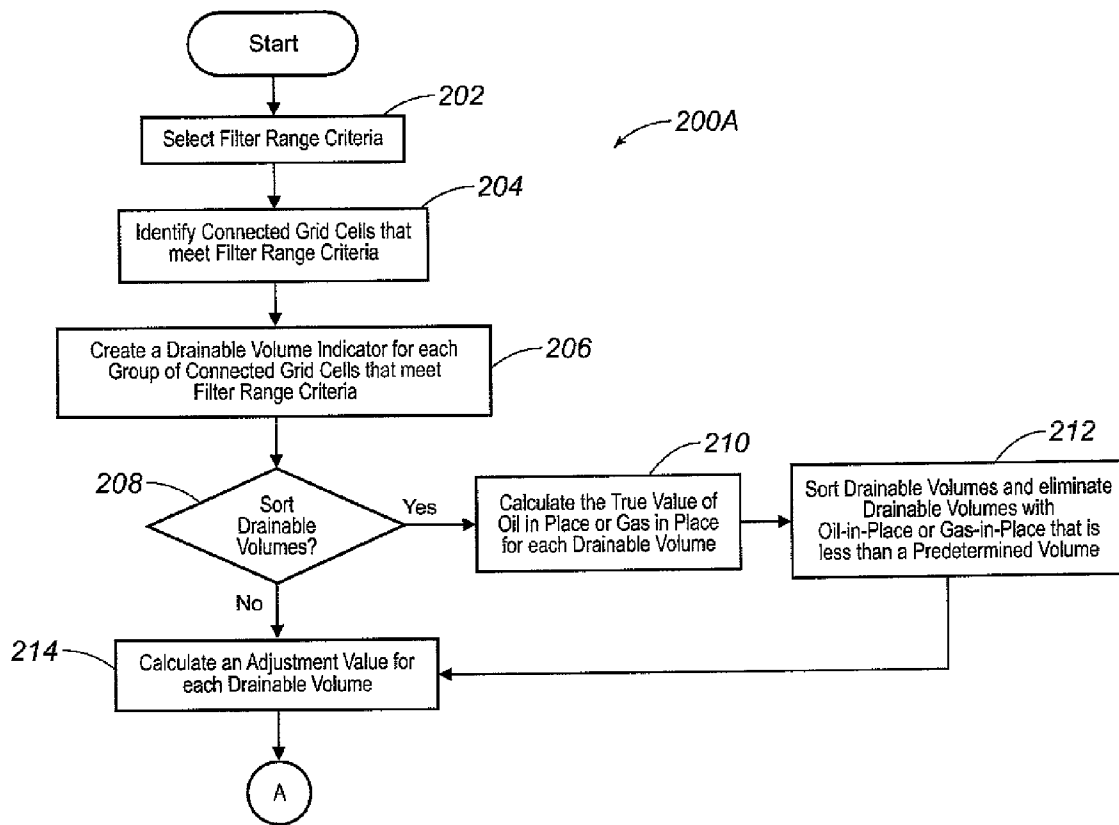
200A

Start

202
Select Filter Range Criteria

204
Identify Connected Grid Cells that meet Filter Range Criteria

206
Create a Drainable Volume Indicator for each Group of Connected Grid Cells that meet Filter Range Criteria

208
Sort Drainable Volumes?

Yes

210
Calculate the True Value of Oil in Place or Gas in Place for each Drainable Volume

212
Sort Drainable Volumes and eliminate Drainable Volumes with Oil-in-Place or Gas-in-Place that is less than a Predetermined Volume

No

214
Calculate an Adjustment Value for each Drainable Volume

A